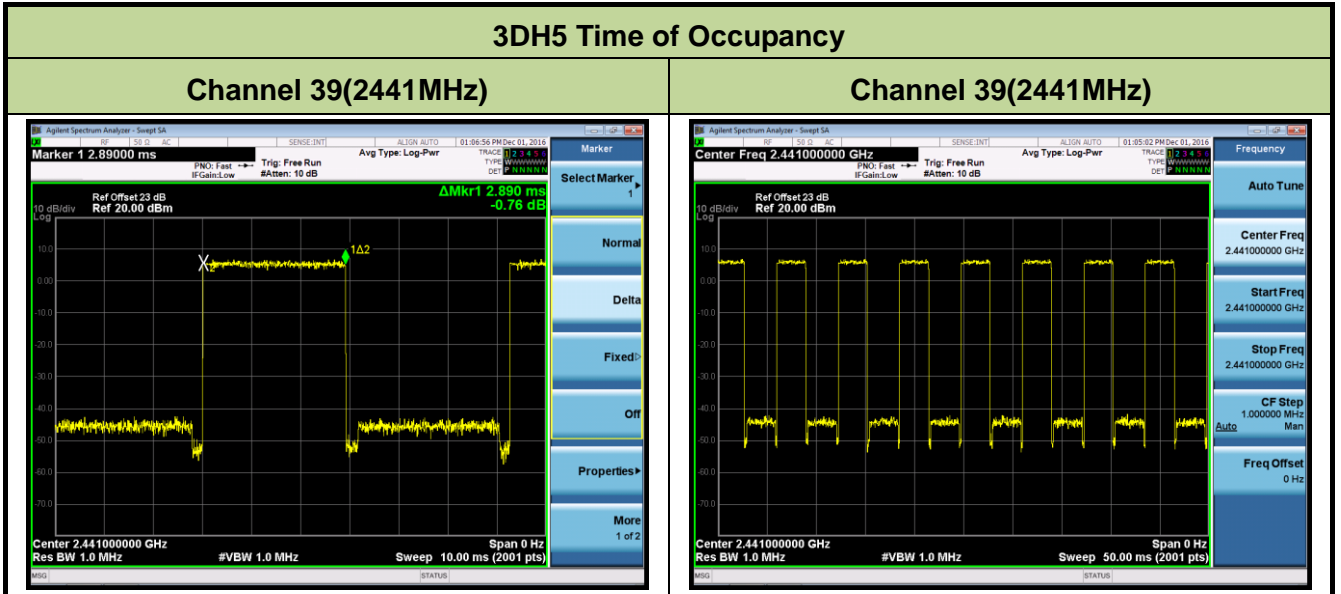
| 3DH5 Time of Occupancy | |
|---|---|
| Channel 39(2441MHz) | Channel 39(2441MHz) |

Agilent Spectrum Analyzer - Swept SA
RF 50 Ω AC SENSE:INT ALIGN AUTO 01:06:56 PM Dec 01, 2016
Marker 1 2.89000 ms
PNO: Fast IFGain:Low
Trig: Free Run #Atten: 10 dB
Avg Type: Log-Pwr
TRACE 1 2 3 4 5 6 TYPE W DET P N N N N N
Ref Offset 23 dB
10 dB/div Ref 20.00 dBm
Log
ΔMkr1 2.890 ms -0.76 dB
1Δ2
X2
10.0
0.00
-10.0
-20.0
-30.0
-40.0
-50.0
-60.0
-70.0
Center 2.441000000 GHz
Res BW 1.0 MHz
#VBW 1.0 MHz
Span 0 Hz
Sweep 10.00 ms (2001 pts)
MSG
STATUS
Marker
Select Marker 1
Normal
Delta
Fixed
Off
Properties
More 1 of 2

Agilent Spectrum Analyzer - Swept SA
RF 50 Ω AC SENSE:INT ALIGN AUTO 01:05:02 PM Dec 01, 2016
Center Freq 2.441000000 GHz
PNO: Fast IFGain:Low
Trig: Free Run #Atten: 10 dB
Avg Type: Log-Pwr
TRACE 1 2 3 4 5 6 TYPE W DET P N N N N N
Ref Offset 23 dB
10 dB/div Ref 20.00 dBm
Log
10.0
0.00
-10.0
-20.0
-30.0
-40.0
-50.0
-60.0
-70.0
Center 2.441000000 GHz
Res BW 1.0 MHz
#VBW 1.0 MHz
Span 0 Hz
Sweep 50.00 ms (2001 pts)
MSG
STATUS
Frequency
Auto Tune
Center Freq 2.441000000 GHz
Start Freq 2.441000000 GHz
Stop Freq 2.441000000 GHz
CF Step 1.000000 MHz
Auto Man
Freq Offset 0 Hz